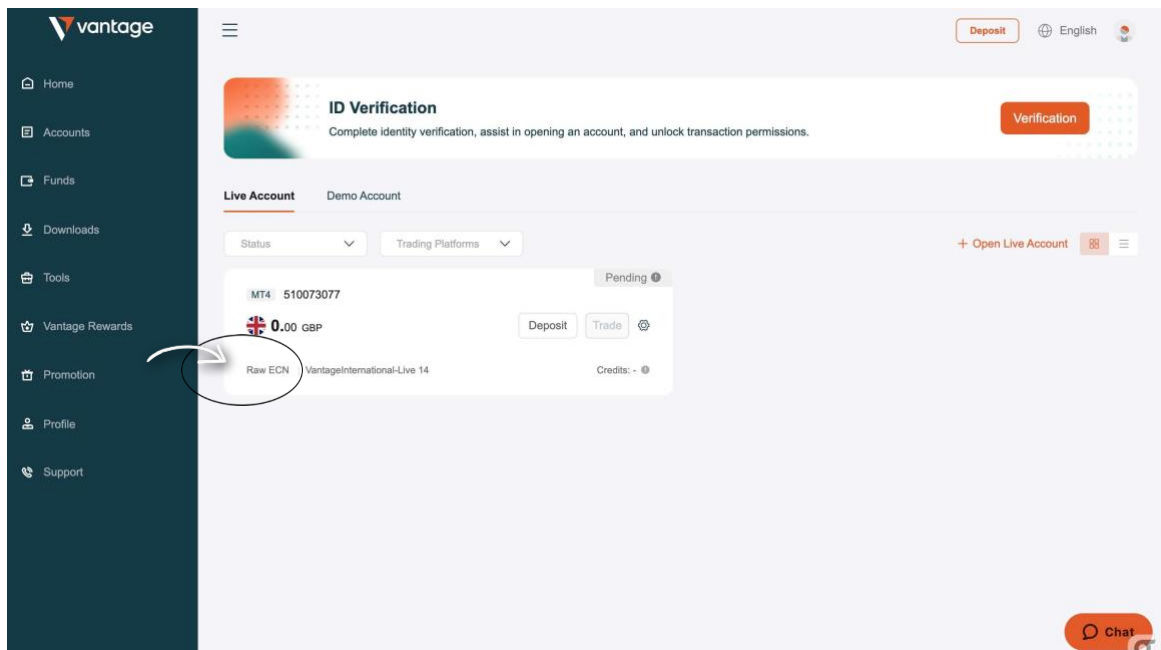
vantage

Home
Accounts
Funds
Downloads
Tools
Vantage Rewards
Promotion
Profile
Support

Deposit English

ID Verification
Complete identity verification, assist in opening an account, and unlock transaction permissions.
Verification

Live Account Demo Account

Status Trading Platforms + Open Live Account

Pending
MT4 510073077
0.00 GBP Deposit Trade
Raw ECN VantageInternational-Live 14 Credits: -

Chat